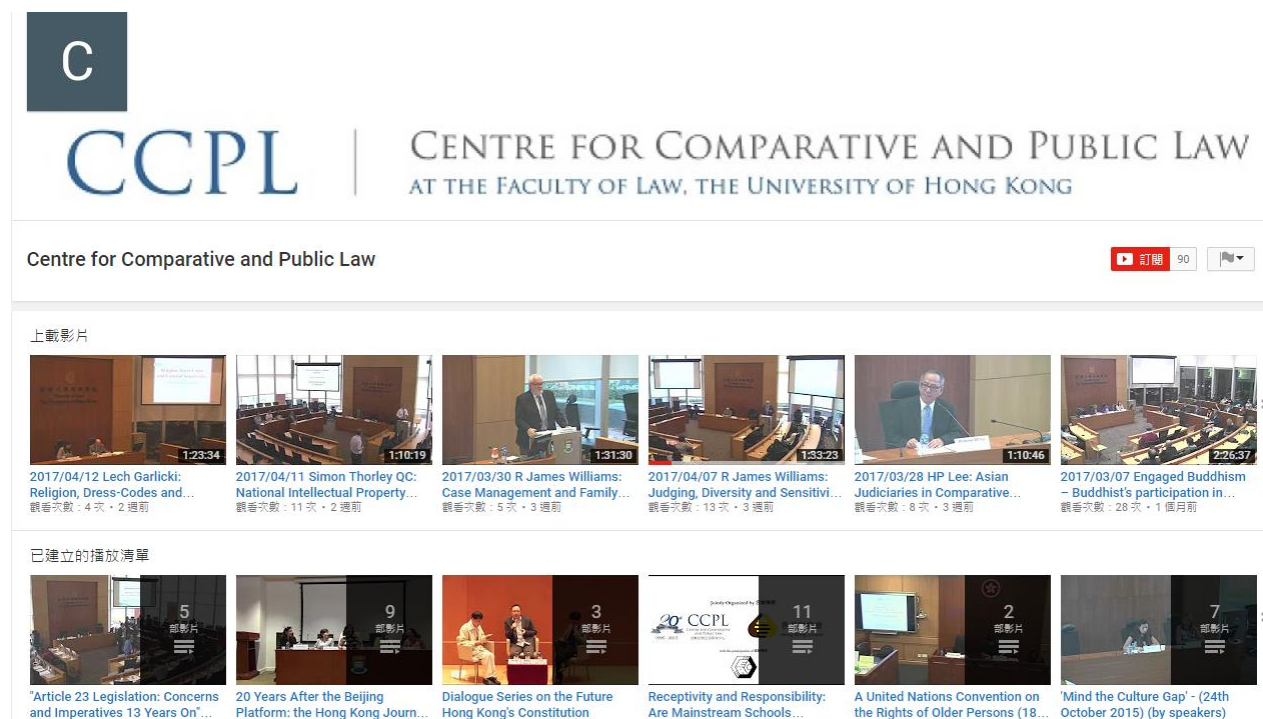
C

CCPL | CENTRE FOR COMPARATIVE AND PUBLIC LAW
AT THE FACULTY OF LAW, THE UNIVERSITY OF HONG KONG

Centre for Comparative and Public Law

訂閱 90

上載影片

1:23:34
2017/04/12 Lech Garlicki: Religion, Dress-Codes and...
觀看次數：4 次 • 2 週前

1:10:19
2017/04/11 Simon Thorley QC: National Intellectual Property...
觀看次數：11 次 • 2 週前

1:31:30
2017/03/30 R James Williams: Case Management and Family...
觀看次數：5 次 • 3 週前

1:33:23
2017/04/07 R James Williams: Judging, Diversity and Sensitivi...
觀看次數：13 次 • 3 週前

1:10:46
2017/03/28 HP Lee: Asian Judiciaries in Comparative...
觀看次數：8 次 • 3 週前

2:26:37
2017/03/07 Engaged Buddhism – Buddhist's participation in...
觀看次數：28 次 • 1 個月前

已建立的播放清單

5 部影片
"Article 23 Legislation: Concerns and Imperatives 13 Years On"...

9 部影片
20 Years After the Beijing Platform: the Hong Kong Journ...

3 部影片
Dialogue Series on the Future Hong Kong's Constitution

11 部影片
Receptivity and Responsibility: Are Mainstream Schools...

2 部影片
A United Nations Convention on the Rights of Older Persons (18...

7 部影片
'Mind the Culture Gap' - (24th October 2015) (by speakers)